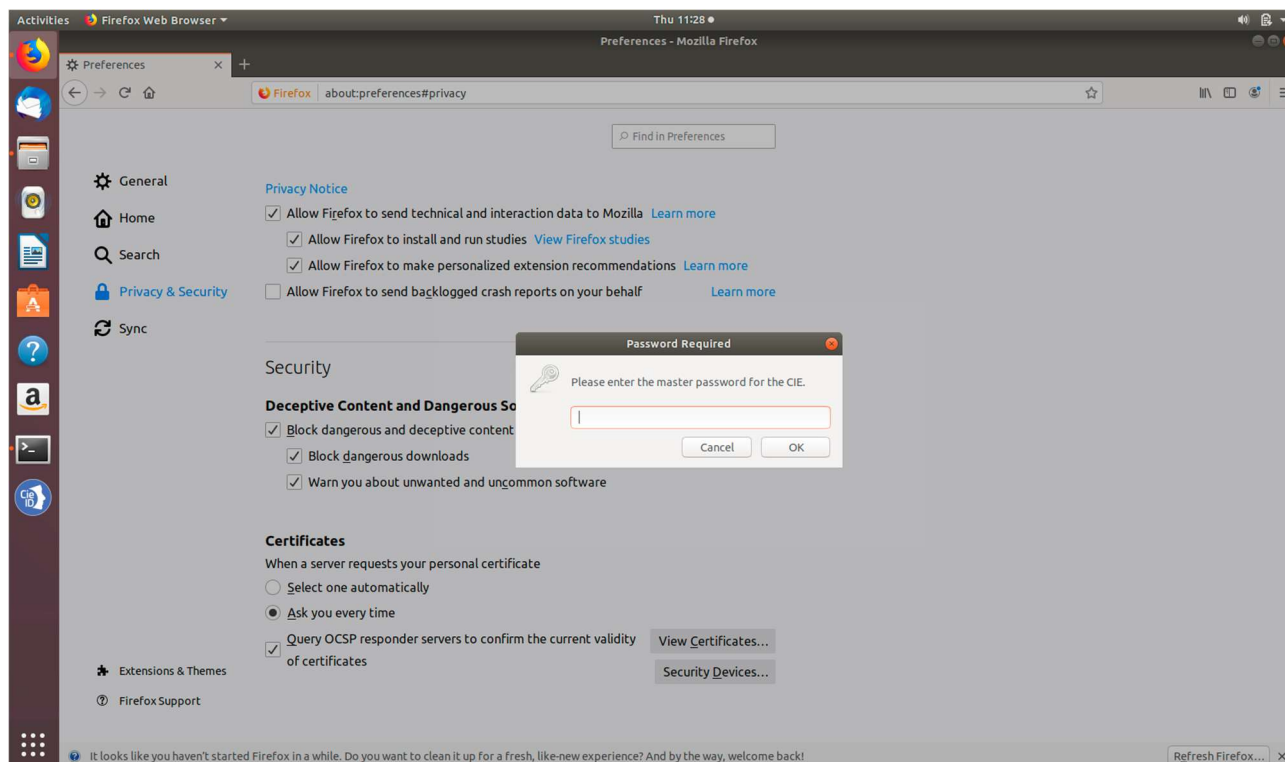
Activities Firefox Web Browser ▾ Thu 11:28 ●

Preferences - Mozilla Firefox

Preferences ×

Firefox about:preferences#privacy

Find in Preferences

General
Home
Search
Privacy & Security
Sync

Privacy Notice

Allow Firefox to send technical and interaction data to Mozilla Learn more

Allow Firefox to install and run studies View Firefox studies

Allow Firefox to make personalized extension recommendations Learn more

Allow Firefox to send backlogged crash reports on your behalf Learn more

Security

Deceptive Content and Dangerous So

Block dangerous and deceptive content

Block dangerous downloads

Warn you about unwanted and uncommon software

Password Required

Please enter the master password for the CIE.

Cancel OK

Certificates

When a server requests your personal certificate

Select one automatically

Ask you every time

Query OCSP responder servers to confirm the current validity of certificates

View Certificates...

Security Devices...

Extensions & Themes

Firefox Support

CIE ID

It looks like you haven't started Firefox in a while. Do you want to clean it up for a fresh, like-new experience? And by the way, welcome back!

Refresh Firefox... ×